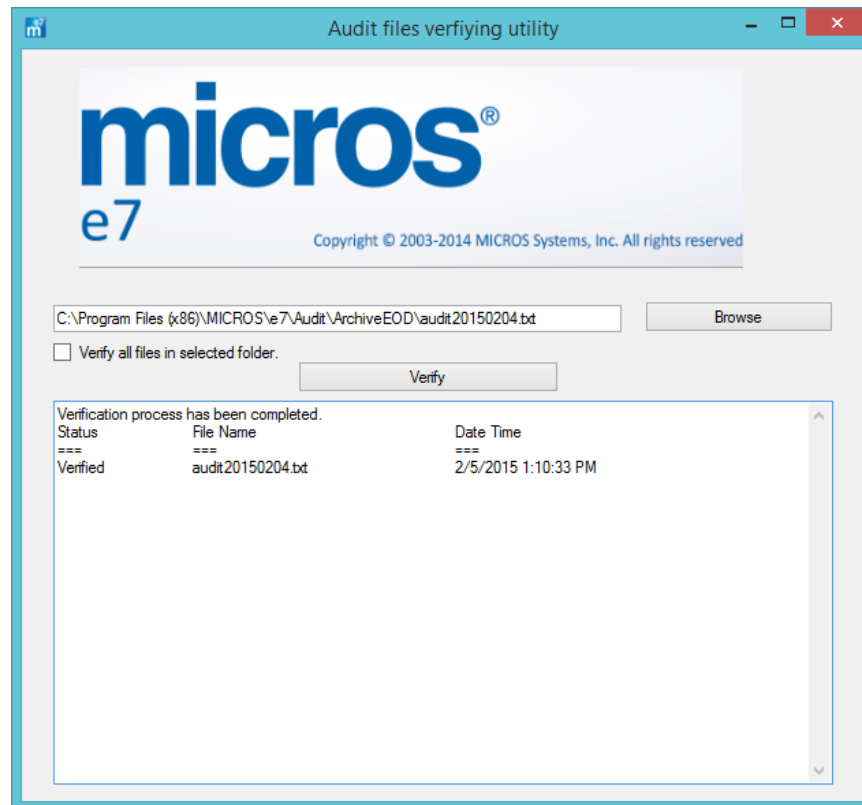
Audit files verfiying utility

micros®
e7
Copyright © 2003-2014 MICROS Systems, Inc. All rights reserved

C:\Program Files (x86)\MICROS\e7\Audit\ArchiveEOD\audit20150204.txt

Browse

Verify all files in selected folder.

Verify

Verification process has been completed.

| Status | File Name | Date Time |
|---|---|---|
| === | === | === |
| Verified | audit20150204.txt | 2/5/2015 1:10:33 PM |